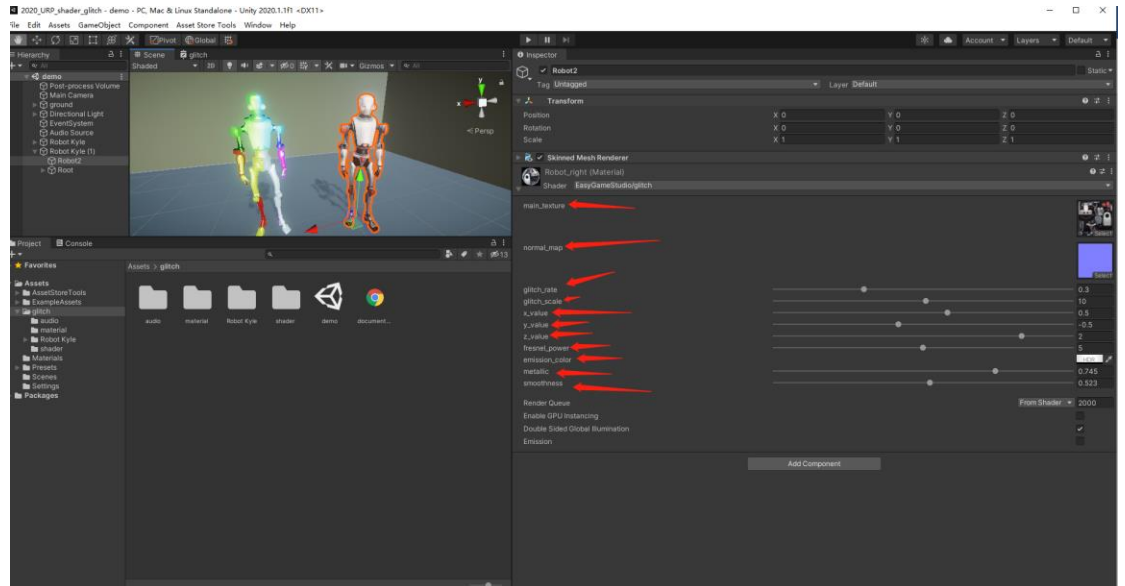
2020_URP_shader_glitch - demo - PC, Mac & Linux Standalone - Unity 2020.1.1f1 <DX11>

File Edit Assets GameObject Component Asset Store Tools Window Help

Pivot Global

Account Layers Default

Hierarchy

demo
Post-process Volume
Main Camera
ground
Directional Light
EventSystem
Audio Source
Robot Kyle
Robot Kyle (1)
Robot2
Root

Scene glitch
Shaded 2D Gizmos

Persp

Project Console

Favorites
Assets > glitch

audio material Robot Kyle shader demo document...

Assets
AssetStoreTools
ExampleAssets
glitch
audio
material
Robot Kyle
shader
Materials
Presets
Scenes
Settings
Packages

Inspector

Robot2 Static
Tag Untagged Layer Default

Transform
Position X 0 Y 0 Z 0
Rotation X 0 Y 0 Z 0
Scale X 1 Y 1 Z 1

Skinned Mesh Renderer
Robot_right (Material)
Shader EasyGameStudio/glitch

main_texture
Select
normal_map
Select
glitch_rate 0.3
glitch_scale 10
x_value 0.5
y_value -0.5
z_value 2
fresnel_power 5
emission_color HDR
metallic 0.745
smoothness 0.523

Render Queue From Shader 2000
Enable GPU Instancing
Double Sided Global Illumination
Emission

Add Component